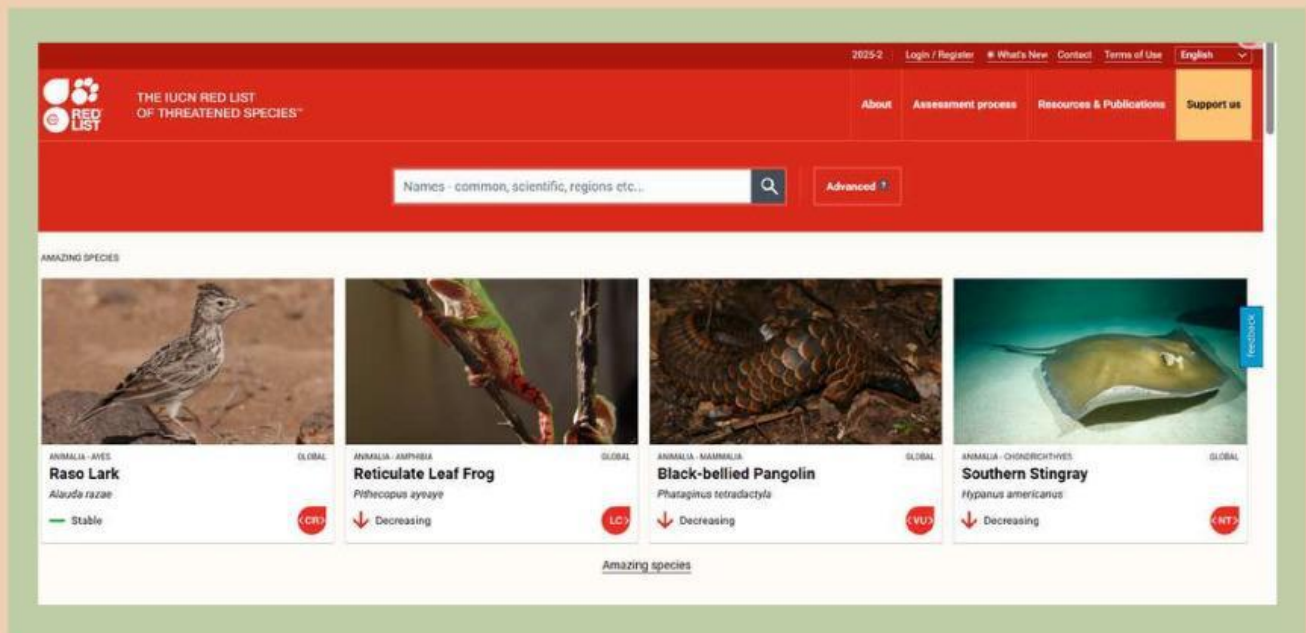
2025-2 Login / Register What's New Contact Terms of Use English

RED LIST

THE IUCN RED LIST OF THREATENED SPECIES™

About Assessment process Resources & Publications Support us

Names - common, scientific, regions etc...

Advanced

AMAZING SPECIES

ANIMALIA - AVES GLOBAL
Raso Lark
Alauda razae
Stable CR

ANIMALIA - AMPHIBIA GLOBAL
Reticulate Leaf Frog
Pithecopus ayeaye
Decreasing LC

ANIMALIA - MAMMALIA GLOBAL
Black-bellied Pangolin
Phataginus tetradactyla
Decreasing VU

ANIMALIA - CHONDRICHTHYES GLOBAL
Southern Stingray
Hypanus americanus
Decreasing NT

Feedback

Amazing species